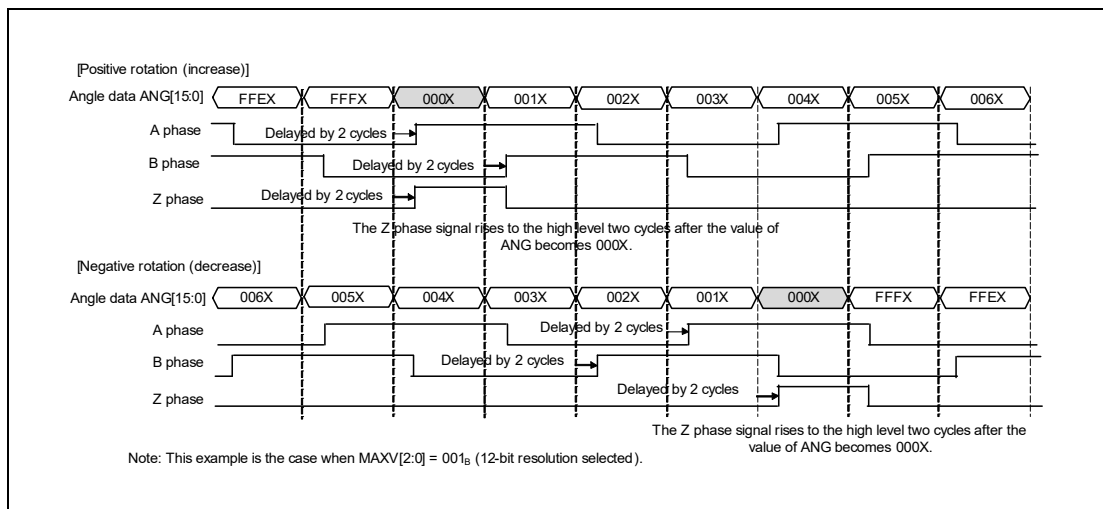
[Positive rotation (increase)]

Angle data ANG[15:0] FFEX FFFX 000X 001X 002X 003X 004X 005X 006X

A phase Delayed by 2 cycles

B phase Delayed by 2 cycles

Z phase Delayed by 2 cycles

The Z phase signal rises to the high level two cycles after the value of ANG becomes 000X.

[Negative rotation (decrease)]

Angle data ANG[15:0] 006X 005X 004X 003X 002X 001X 000X FFFX FFEX

A phase Delayed by 2 cycles

B phase Delayed by 2 cycles

Z phase Delayed by 2 cycles

The Z phase signal rises to the high level two cycles after the value of ANG becomes 000X.

Note: This example is the case when MAXV[2:0] = $001_B$ (12-bit resolution selected).